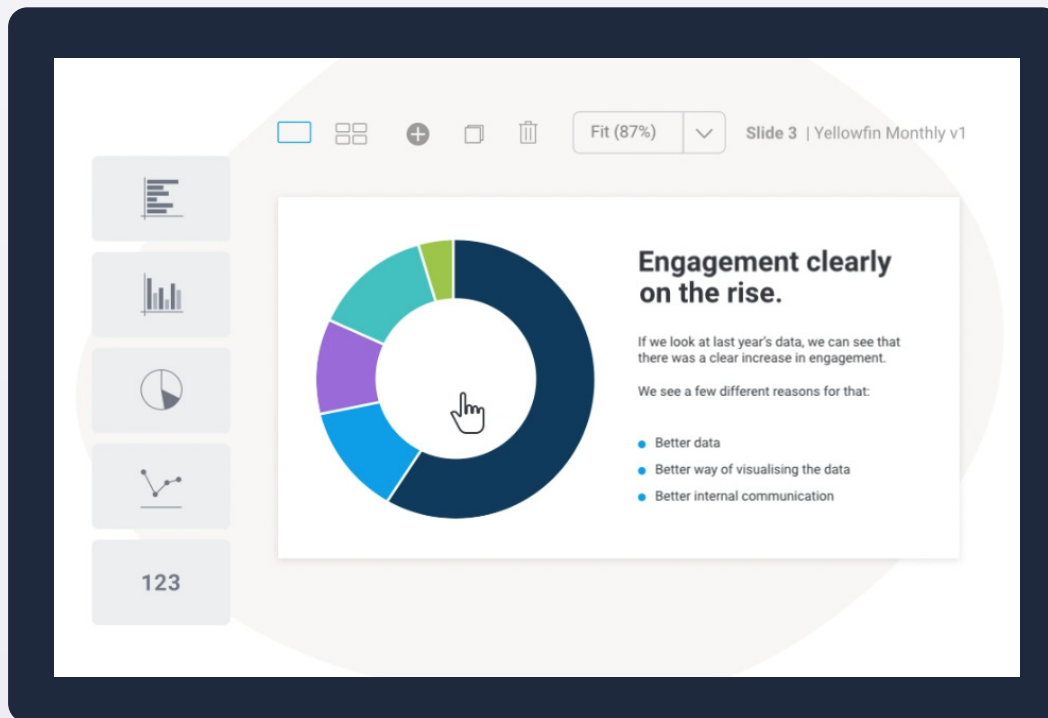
Fit (87%)

Slide 3 | Yellowfin Monthly v1

123

Engagement clearly on the rise.

If we look at last year's data, we can see that there was a clear increase in engagement.

We see a few different reasons for that:

- Better data
- Better way of visualising the data
- Better internal communication